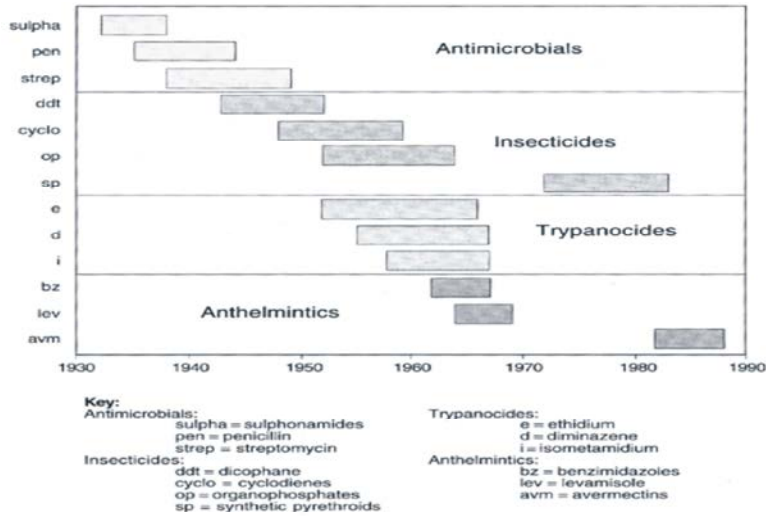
sulpha
pen
strep
ddt
cyclo
op
sp
e
d
i
bz
lev
avm

Antimicrobials
Insecticides
Trypanocides
Anthelmintics

1930 1940 1950 1960 1970 1980 1990

Key:
Antimicrobials:
sulpha = sulphonamides
pen = penicillin
strep = streptomycin
Insecticides:
ddt = dicophane
cyclo = cyclodienes
op = organophosphates
sp = synthetic pyrethroids

Trypanocides:
e = ethidium
d = diminazene
i = isometamidium
Anthelmintics:
bz = benzimidazoles
lev = levamisole
avm = avermectins